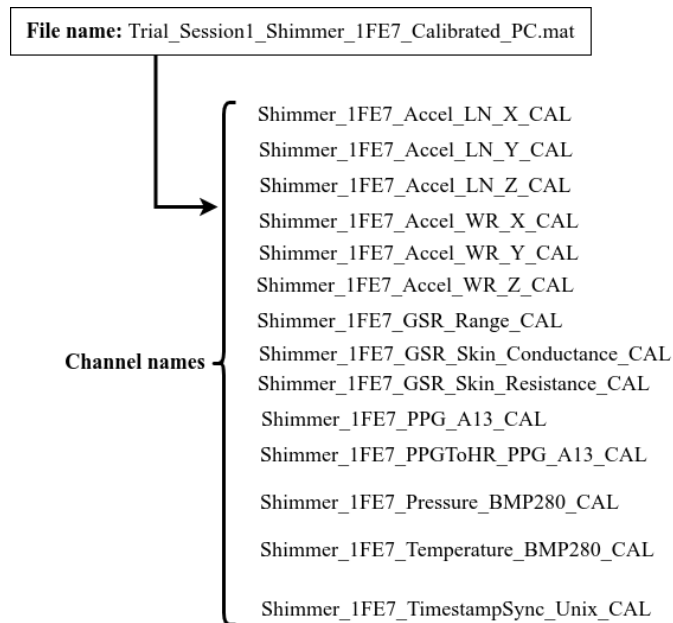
**File name:** Trial_Session1_Shimmer_1FE7_Calibrated_PC.mat

**Channel names**

Shimmer_1FE7_Accel_LN_X_CAL
Shimmer_1FE7_Accel_LN_Y_CAL
Shimmer_1FE7_Accel_LN_Z_CAL
Shimmer_1FE7_Accel_WR_X_CAL
Shimmer_1FE7_Accel_WR_Y_CAL
Shimmer_1FE7_Accel_WR_Z_CAL
Shimmer_1FE7_GSR_Range_CAL
Shimmer_1FE7_GSR_Skin_Conductance_CAL
Shimmer_1FE7_GSR_Skin_Resistance_CAL
Shimmer_1FE7_PPG_A13_CAL
Shimmer_1FE7_PPGToHR_PPG_A13_CAL
Shimmer_1FE7_Pressure_BMP280_CAL
Shimmer_1FE7_Temperature_BMP280_CAL
Shimmer_1FE7_TimestampSync_Unix_CAL